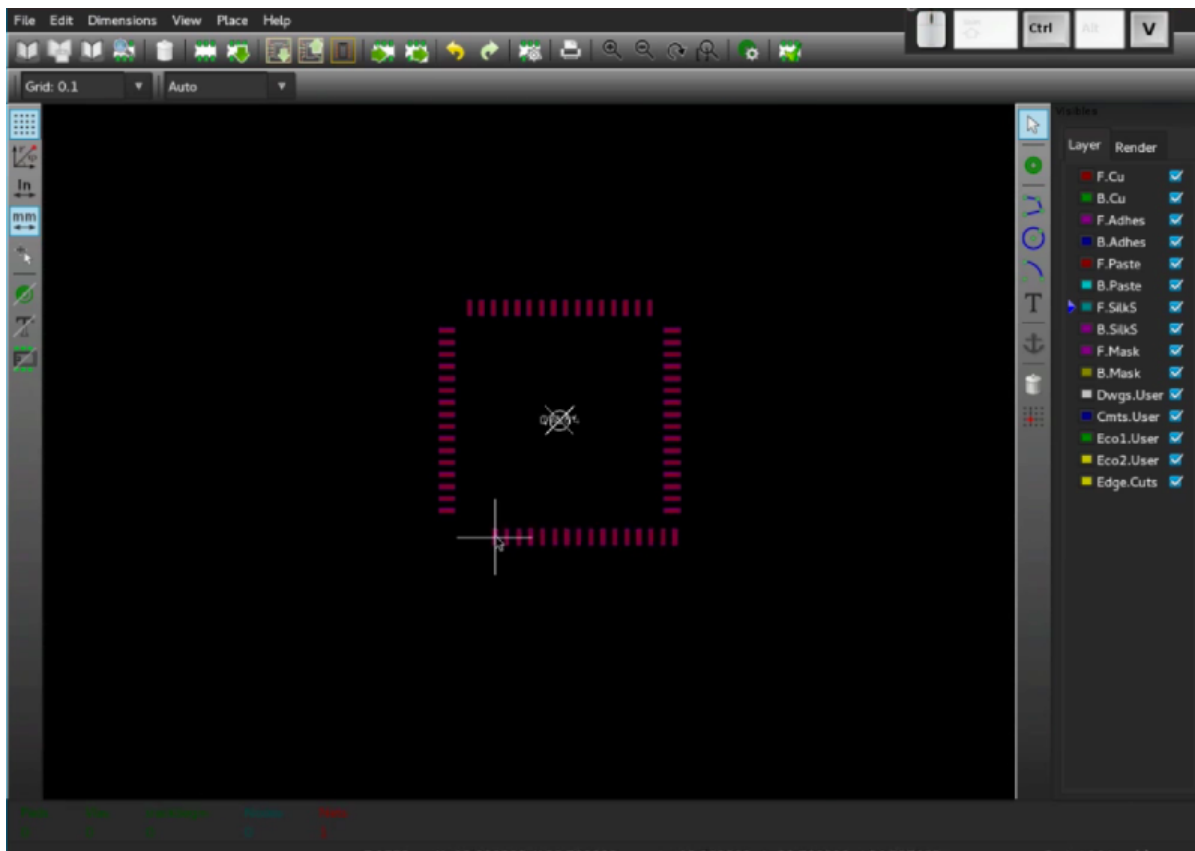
File Edit Dimensions View Place Help

Ctrl Alt V

Grid: 0.1 ▾ Auto ▾

In
mm

Visibles
Layer Render
F.Cu
B.Cu
F.Adhes
B.Adhes
F.Paste
B.Paste
F.SilkS
B.SilkS
F.Mask
B.Mask
Dwgs.User
Cmts.User
Eco1.User
Eco2.User
Edge.Cuts

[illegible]